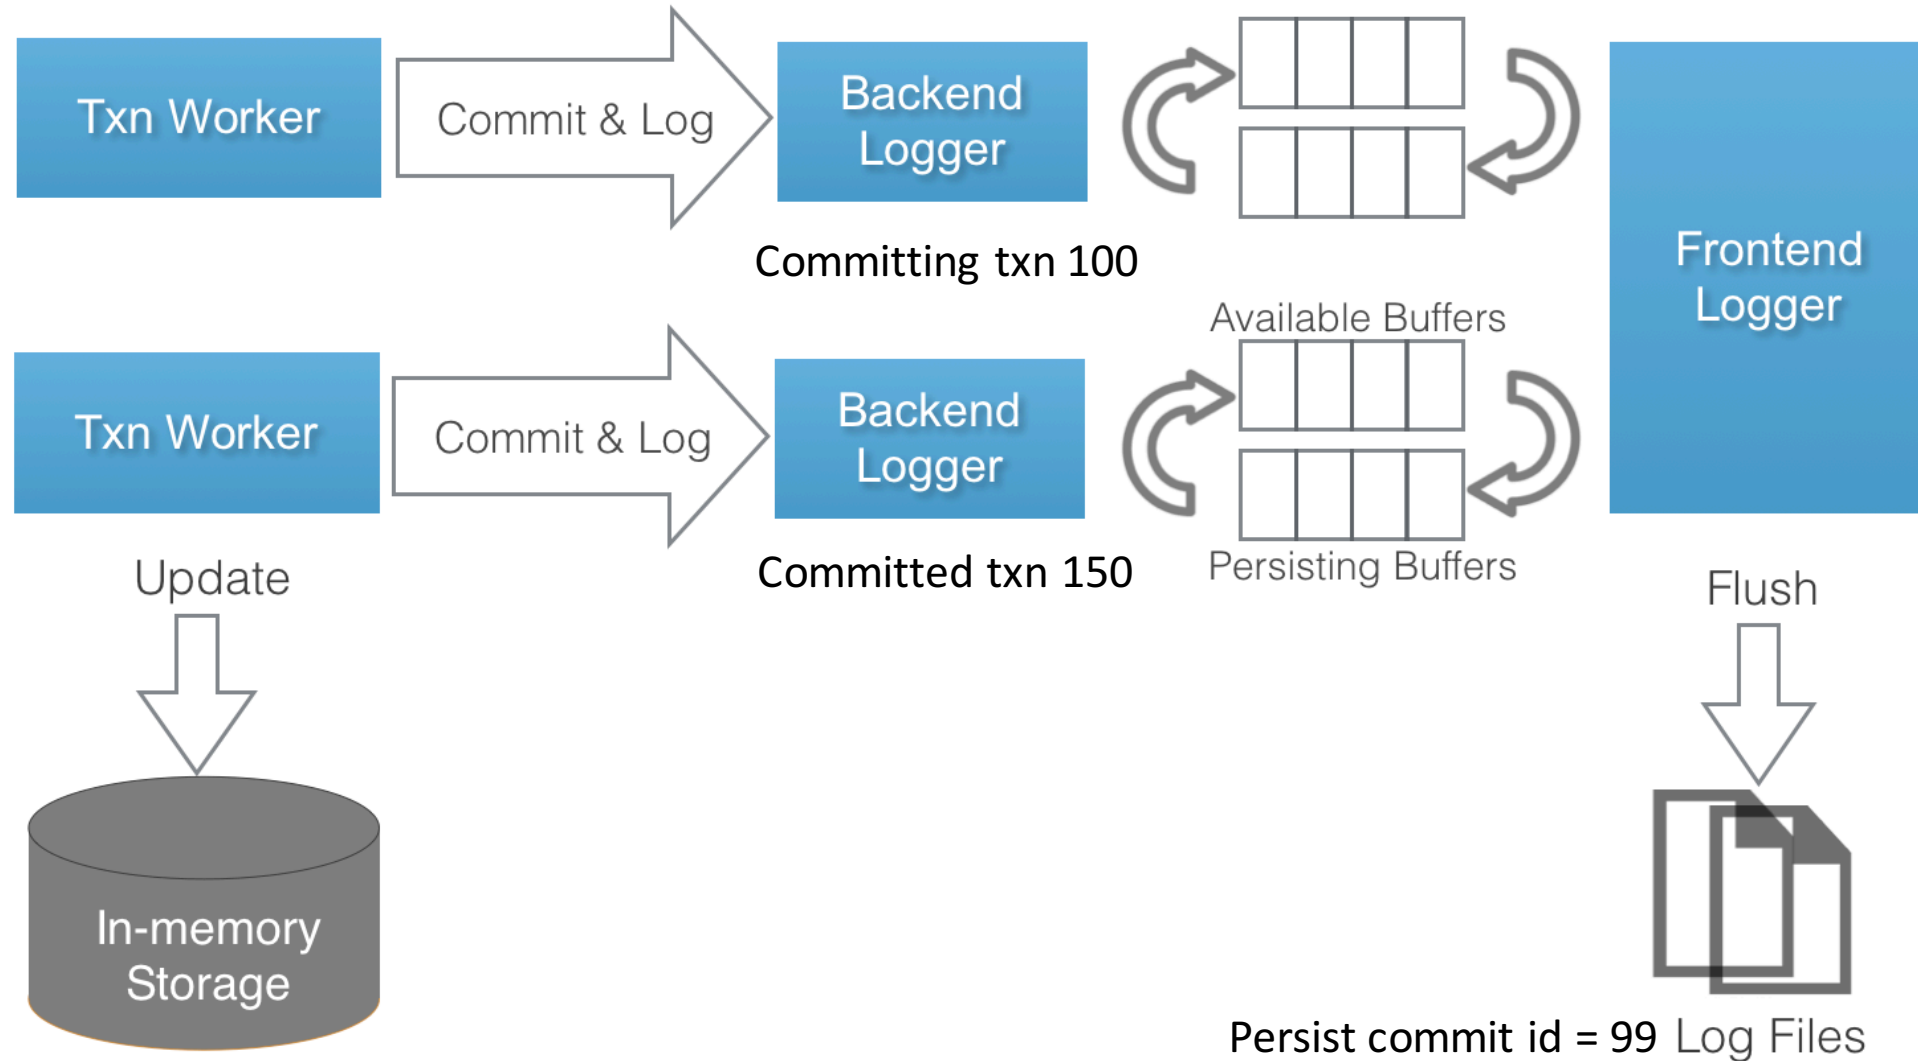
Txn Worker

Commit & Log

Backend Logger

Committing txn 100

Frontend Logger

Available Buffers

Txn Worker

Commit & Log

Backend Logger

Committed txn 150

Persisting Buffers

Update

Flush

In-memory Storage

Persist commit id = 99

Log Files